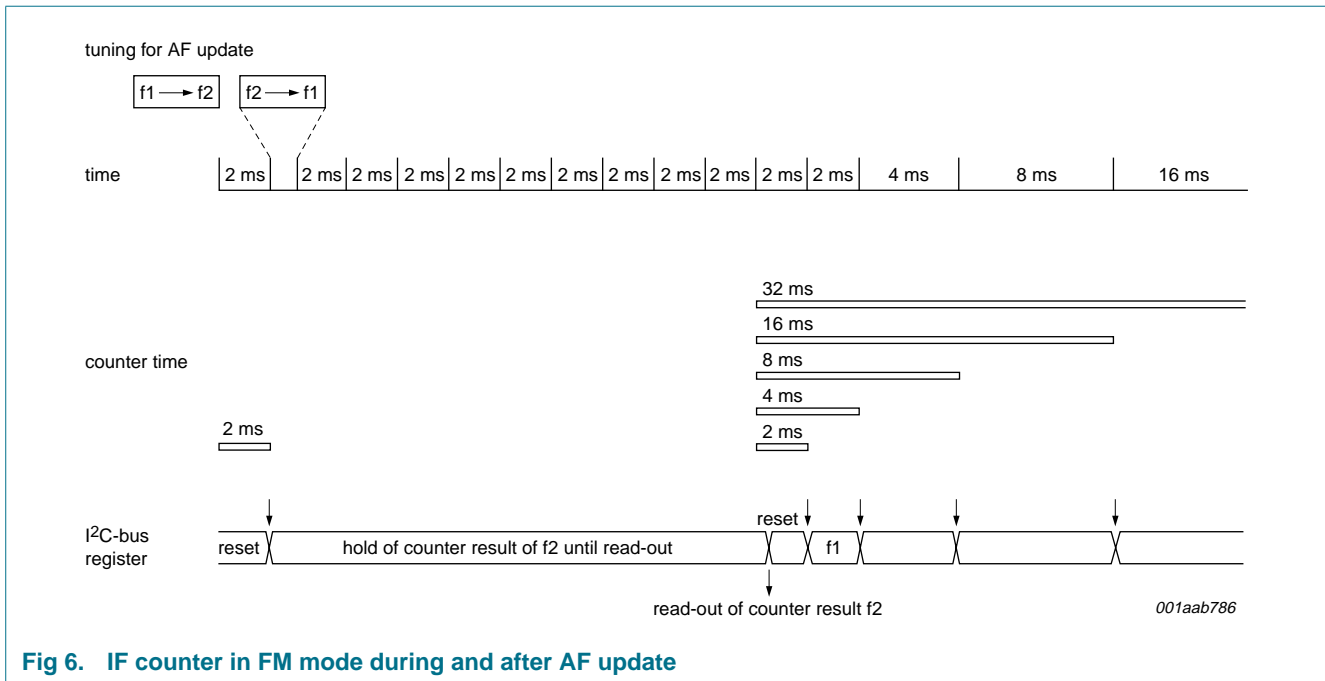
tuning for AF update

f1 → f2

f2 → f1

time

2 ms

2 ms

2 ms

2 ms

2 ms

2 ms

2 ms

2 ms

2 ms

2 ms

2 ms

2 ms

4 ms

8 ms

16 ms

32 ms

16 ms

counter time

8 ms

4 ms

2 ms

2 ms

$I^2C$-bus register

reset

hold of counter result of f2 until read-out

reset

f1

read-out of counter result f2

001aab786

Fig 6. IF counter in FM mode during and after AF update